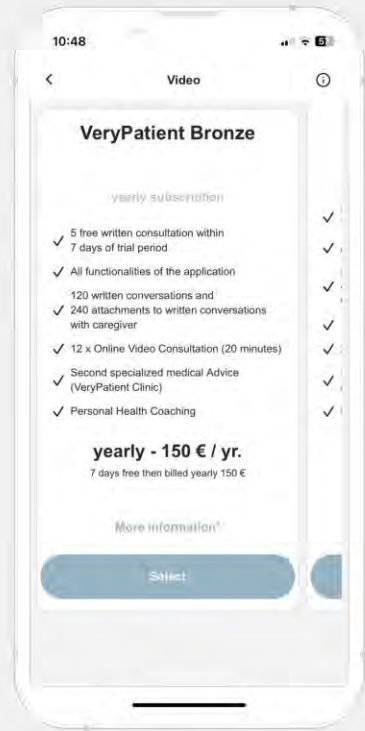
10:48

<

Video

ⓘ

VeryPatient Bronze

yearly subscription

✓ 5 free written consultation within 7 days of trial period

✓ All functionalities of the application

✓ 120 written conversations and 240 attachments to written conversations with caregiver

✓ 12 x Online Video Consultation (20 minutes)

✓ Second specialized medical Advice (VeryPatient Clinic)

✓ Personal Health Coaching

yearly - 150 € / yr.

7 days free then billed yearly 150 €

More information

Select